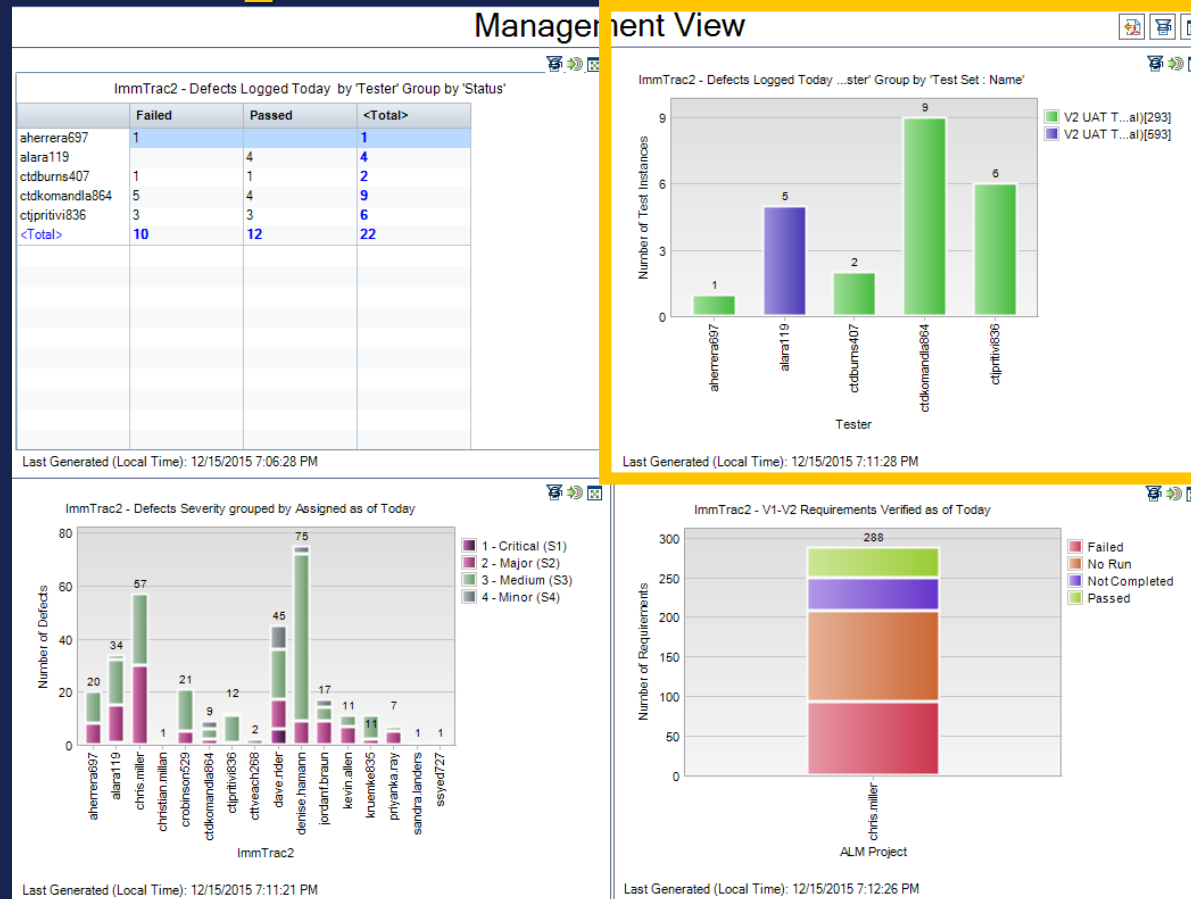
Management View

ImmTrac2 - Defects Logged Today by 'Tester' Group by 'Status'

| | Failed | Passed | <Total> |
|---|---|---|---|
| aherrera697 | 1 | | 1 |
| alara119 | | 4 | 4 |
| ctdburns407 | 1 | 1 | 2 |
| ctdkomandla864 | 5 | 4 | 9 |
| ctjpritivi836 | 3 | 3 | 6 |
| <Total> | 10 | 12 | 22 |

Last Generated (Local Time): 12/15/2015 7:06:28 PM

ImmTrac2 - Defects Logged Today ...ster' Group by 'Test Set : Name'

V2 UAT T...al)[293]
V2 UAT T...al)[593]

Number of Test Instances
0
3
6
9
1
5
2
9
6
aherrera697
alara119
ctdburns407
ctdkomandla864
ctjpritivi836
Tester

Last Generated (Local Time): 12/15/2015 7:11:28 PM

ImmTrac2 - Defects Severity grouped by Assigned as of Today

1 - Critical (S1)
2 - Major (S2)
3 - Medium (S3)
4 - Minor (S4)

Number of Defects
0
20
40
60
80
20
34
57
1
21
9
12
2
45
75
17
11
11
7
1
1
aherrera697
alara119
chris.miller
christian.millan
crobinson529
ctdkomandla864
ctjpritivi836
cttveach268
dave.rider
denise.hamann
jordanf.braun
kevin.allen
kruemke835
priyanka.ray
sandra.landers
ssyed727
ImmTrac2

Last Generated (Local Time): 12/15/2015 7:11:21 PM

ImmTrac2 - V1-V2 Requirements Verified as of Today

Failed
No Run
Not Completed
Passed

Number of Requirements
0
50
100
150
200
250
300
288
chris.miller
ALM Project

Last Generated (Local Time): 12/15/2015 7:12:26 PM